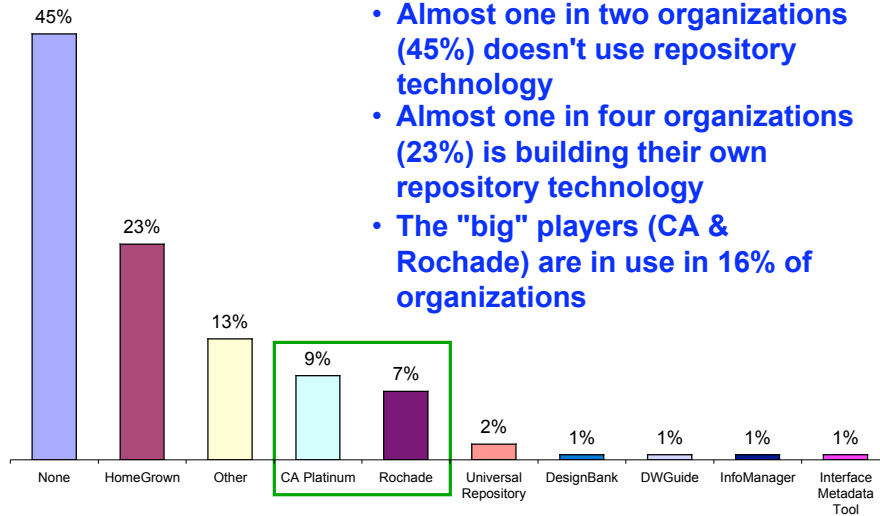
• Almost one in two organizations (45%) doesn't use repository technology
• Almost one in four organizations (23%) is building their own repository technology
• The "big" players (CA & Rochade) are in use in 16% of organizations

45%
23%
13%
9%
7%
2%
1%
1%
1%
1%

None
HomeGrown
Other
CA Platinum
Rochade
Universal Repository
DesignBank
DWGuide
InfoManager
Interface Metadata Tool